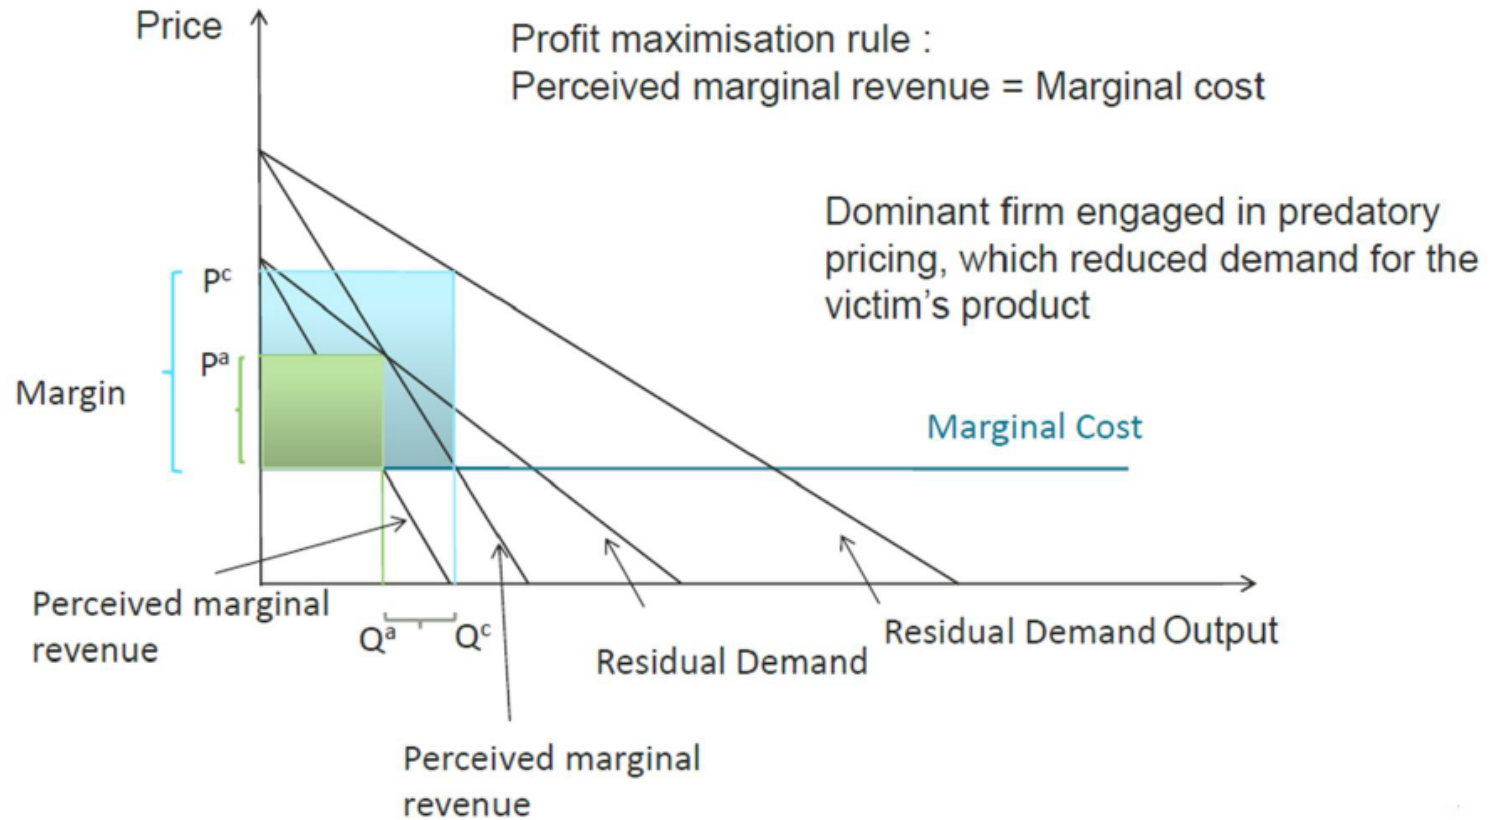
Price

Profit maximisation rule :
Perceived marginal revenue = Marginal cost

Dominant firm engaged in predatory pricing, which reduced demand for the victim's product

$P^c$

$P^a$

Margin

Marginal Cost

Perceived marginal revenue

$Q^a$ $Q^c$

Residual Demand

Residual Demand

Output

Perceived marginal revenue